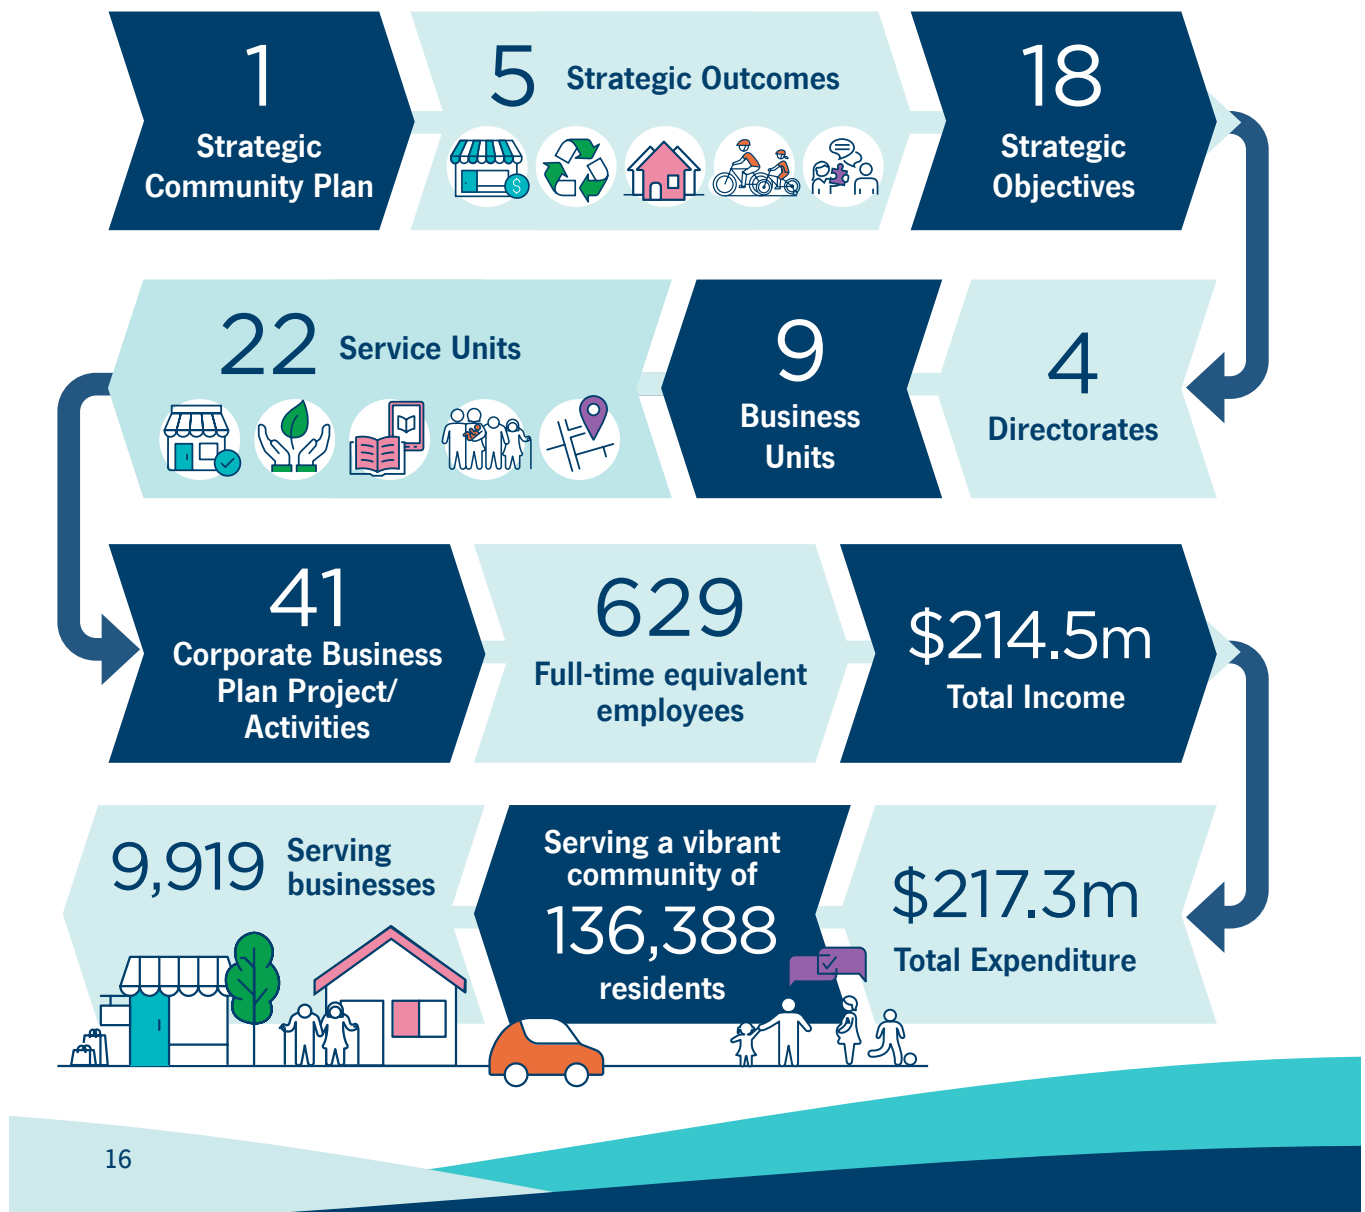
1
Strategic Community Plan

5 Strategic Outcomes

18
Strategic Objectives

22 Service Units

9
Business Units

4
Directorates

41
Corporate Business Plan Project/ Activities

629
Full-time equivalent employees

$214.5m
Total Income

9,919 Serving businesses

Serving a vibrant community of
136,388
residents

$217.3m
Total Expenditure

16